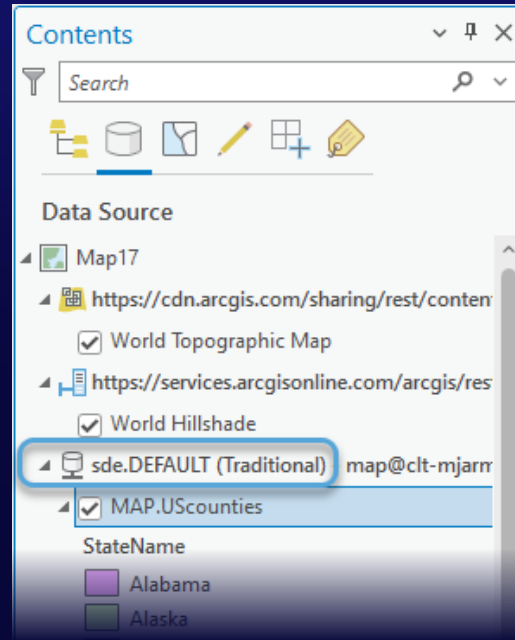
Contents

Search

Data Source

Map17

https://cdn.arcgis.com/sharing/rest/content

World Topographic Map

https://services.arcgisonline.com/arcgis/rest

World Hillshade

sde.DEFAULT (Traditional) map@clt-mjarm

MAP.UScounties

StateName

Alabama

Alaska